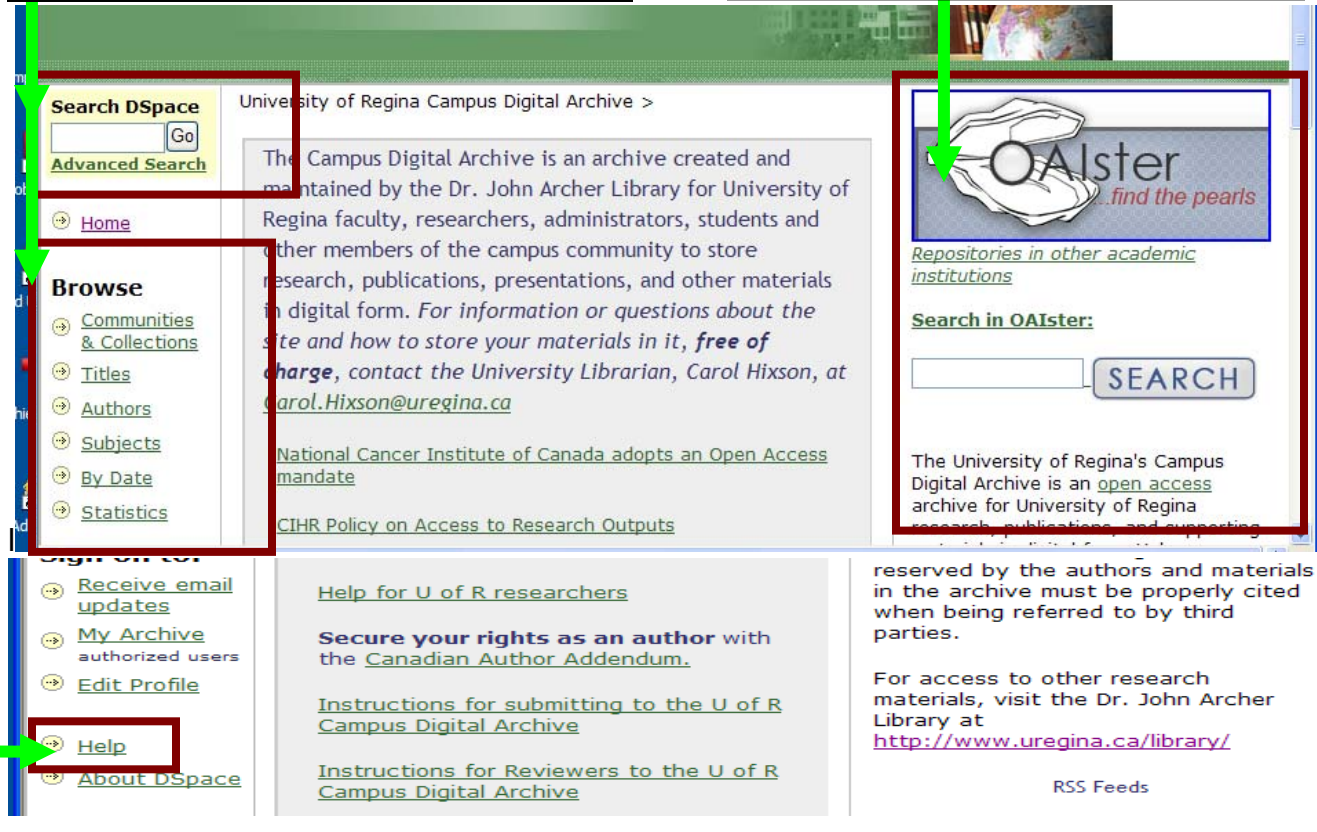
Search DSpace

Go

Advanced Search

Home

Browse

Communities & Collections

Titles

Authors

Subjects

By Date

Statistics

University of Regina Campus Digital Archive >

The Campus Digital Archive is an archive created and maintained by the Dr. John Archer Library for University of Regina faculty, researchers, administrators, students and other members of the campus community to store research, publications, presentations, and other materials in digital form. For information or questions about the site and how to store your materials in it, **free of charge**, contact the University Librarian, Carol Hixson, at Carol.Hixson@uregina.ca

National Cancer Institute of Canada adopts an Open Access mandate

CIHR Policy on Access to Research Outputs

OAIster ...find the pearls

Repositories in other academic institutions

Search in OAIster:

SEARCH

The University of Regina's Campus Digital Archive is an open access archive for University of Regina research, publications, and supporting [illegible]

Sign on to:

Receive email updates

My Archive
authorized users

Edit Profile

Help

About DSpace

Help for U of R researchers

**Secure your rights as an author** with the Canadian Author Addendum.

Instructions for submitting to the U of R Campus Digital Archive

Instructions for Reviewers to the U of R Campus Digital Archive

reserved by the authors and materials in the archive must be properly cited when being referred to by third parties.

For access to other research materials, visit the Dr. John Archer Library at http://www.uregina.ca/library/

RSS Feeds